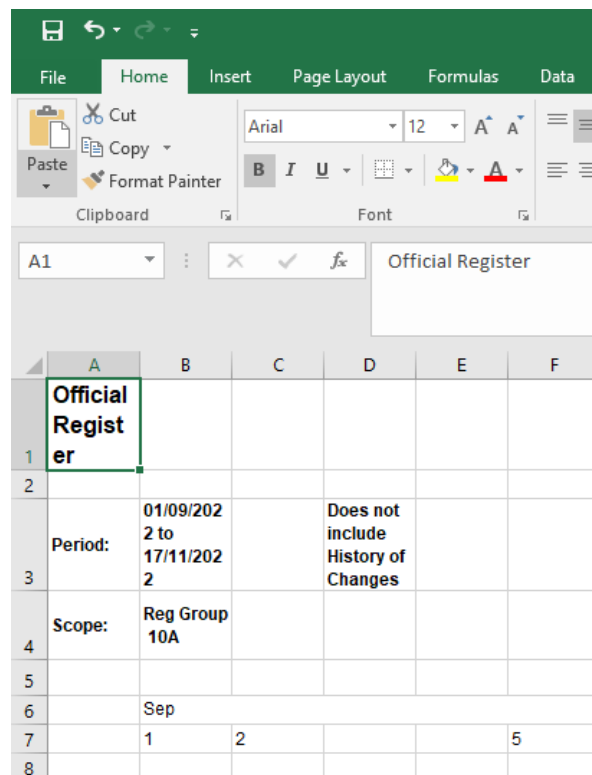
File Home Insert Page Layout Formulas Data

Cut
Copy
Paste
Format Painter
Clipboard

Arial 12 A A
B I U A
Font

A1 $f_x$ Official Register

| | A | B | C | D | E | F |
|---|---|---|---|---|---|---|
| 1 | Official Register | | | | | |
| 2 | | | | | | |
| 3 | Period: | 01/09/2022 to 17/11/2022 | | Does not include History of Changes | | |
| 4 | Scope: | Reg Group 10A | | | | |
| 5 | | | | | | |
| 6 | | Sep | | | | |
| 7 | | 1 | 2 | | | 5 |
| 8 | | | | | | |